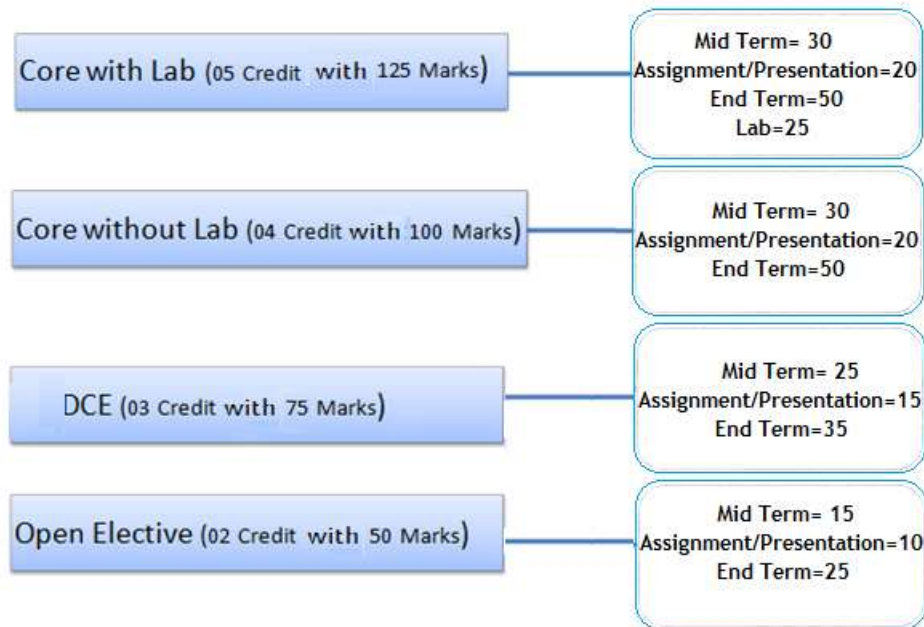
Core with Lab (05 Credit with 125 Marks)

Mid Term= 30
Assignment/Presentation=20
End Term=50
Lab=25

Core without Lab (04 Credit with 100 Marks)

Mid Term= 30
Assignment/Presentation=20
End Term=50

DCE (03 Credit with 75 Marks)

Mid Term= 25
Assignment/Presentation=15
End Term=35

Open Elective (02 Credit with 50 Marks)

Mid Term= 15
Assignment/Presentation=10
End Term=25